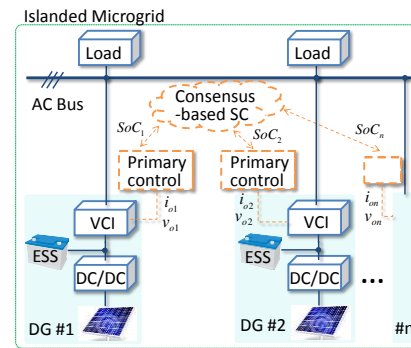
Islanded Microgrid

Load

Load

AC Bus

Consensus -based SC

$SoC_1$

$SoC_2$

$SoC_n$

Primary control

Primary control

$i_{o1}$
$v_{o1}$

$i_{o2}$
$v_{o2}$

$i_{on}$
$v_{on}$

VCI

VCI

ESS

ESS

DC/DC

DC/DC

...

DG #1

DG #2

#n